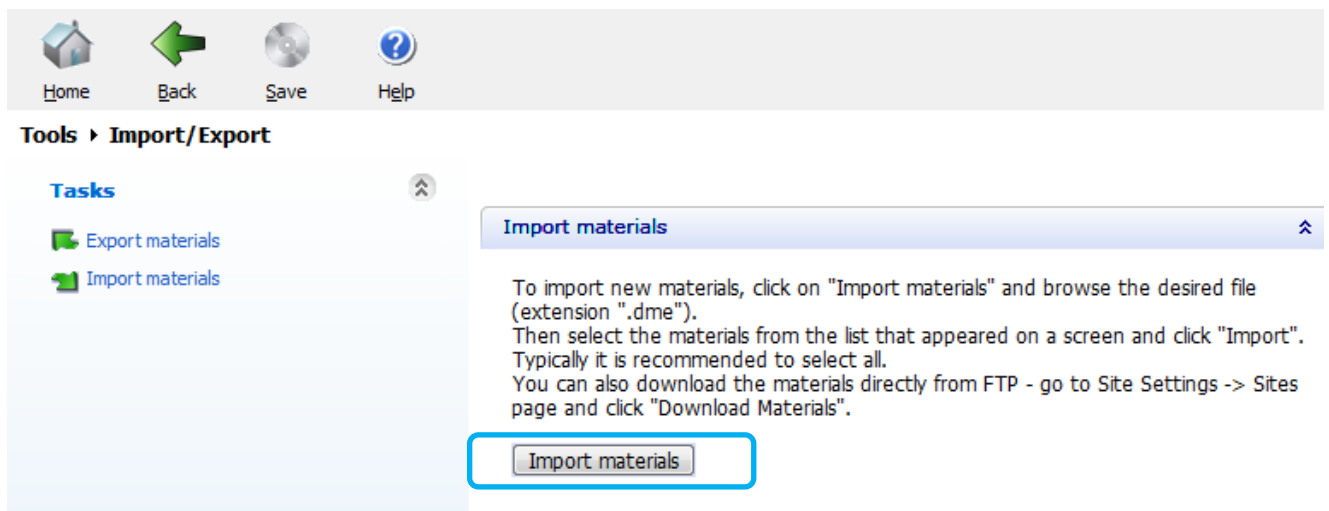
Home Back Save Help

Tools ▸ Import/Export

Tasks

Export materials

Import materials

Import materials

To import new materials, click on "Import materials" and browse the desired file (extension ".dme").
Then select the materials from the list that appeared on a screen and click "Import".
Typically it is recommended to select all.
You can also download the materials directly from FTP - go to Site Settings -> Sites page and click "Download Materials".

Import materials